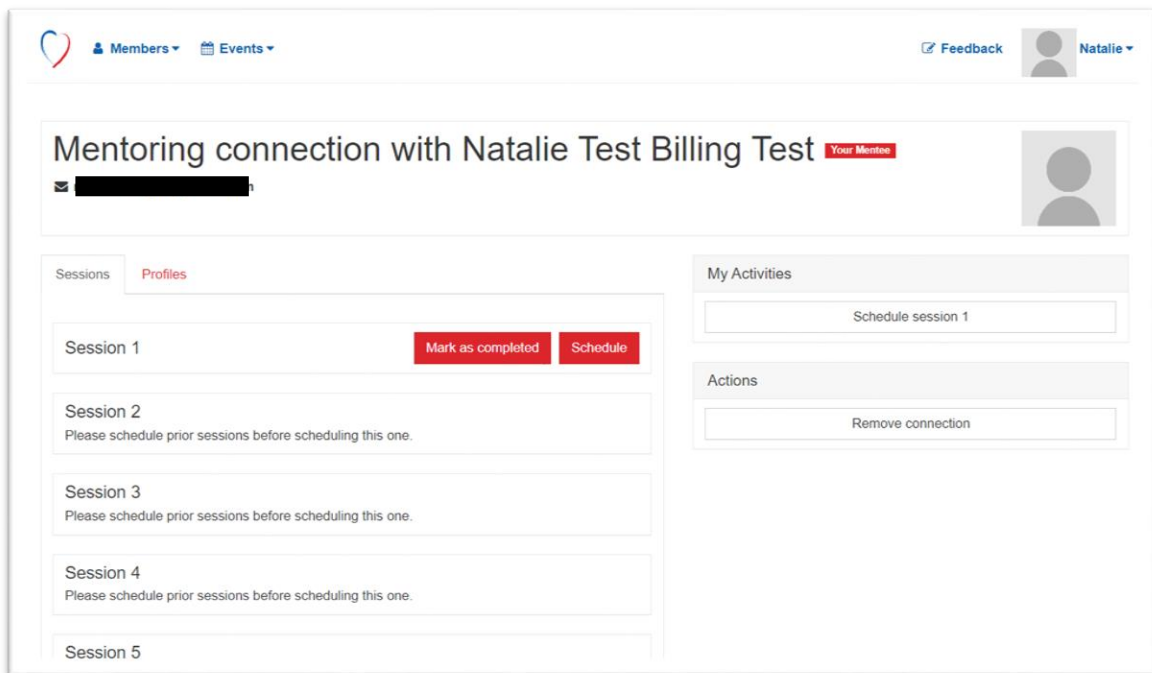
Members ▾ Events ▾

Feedback Natalie ▾

Mentoring connection with Natalie Test Billing Test Your Mentee

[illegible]

Sessions Profiles

Session 1

Mark as completed Schedule

Session 2
Please schedule prior sessions before scheduling this one.

Session 3
Please schedule prior sessions before scheduling this one.

Session 4
Please schedule prior sessions before scheduling this one.

Session 5

My Activities

Schedule session 1

Actions

Remove connection